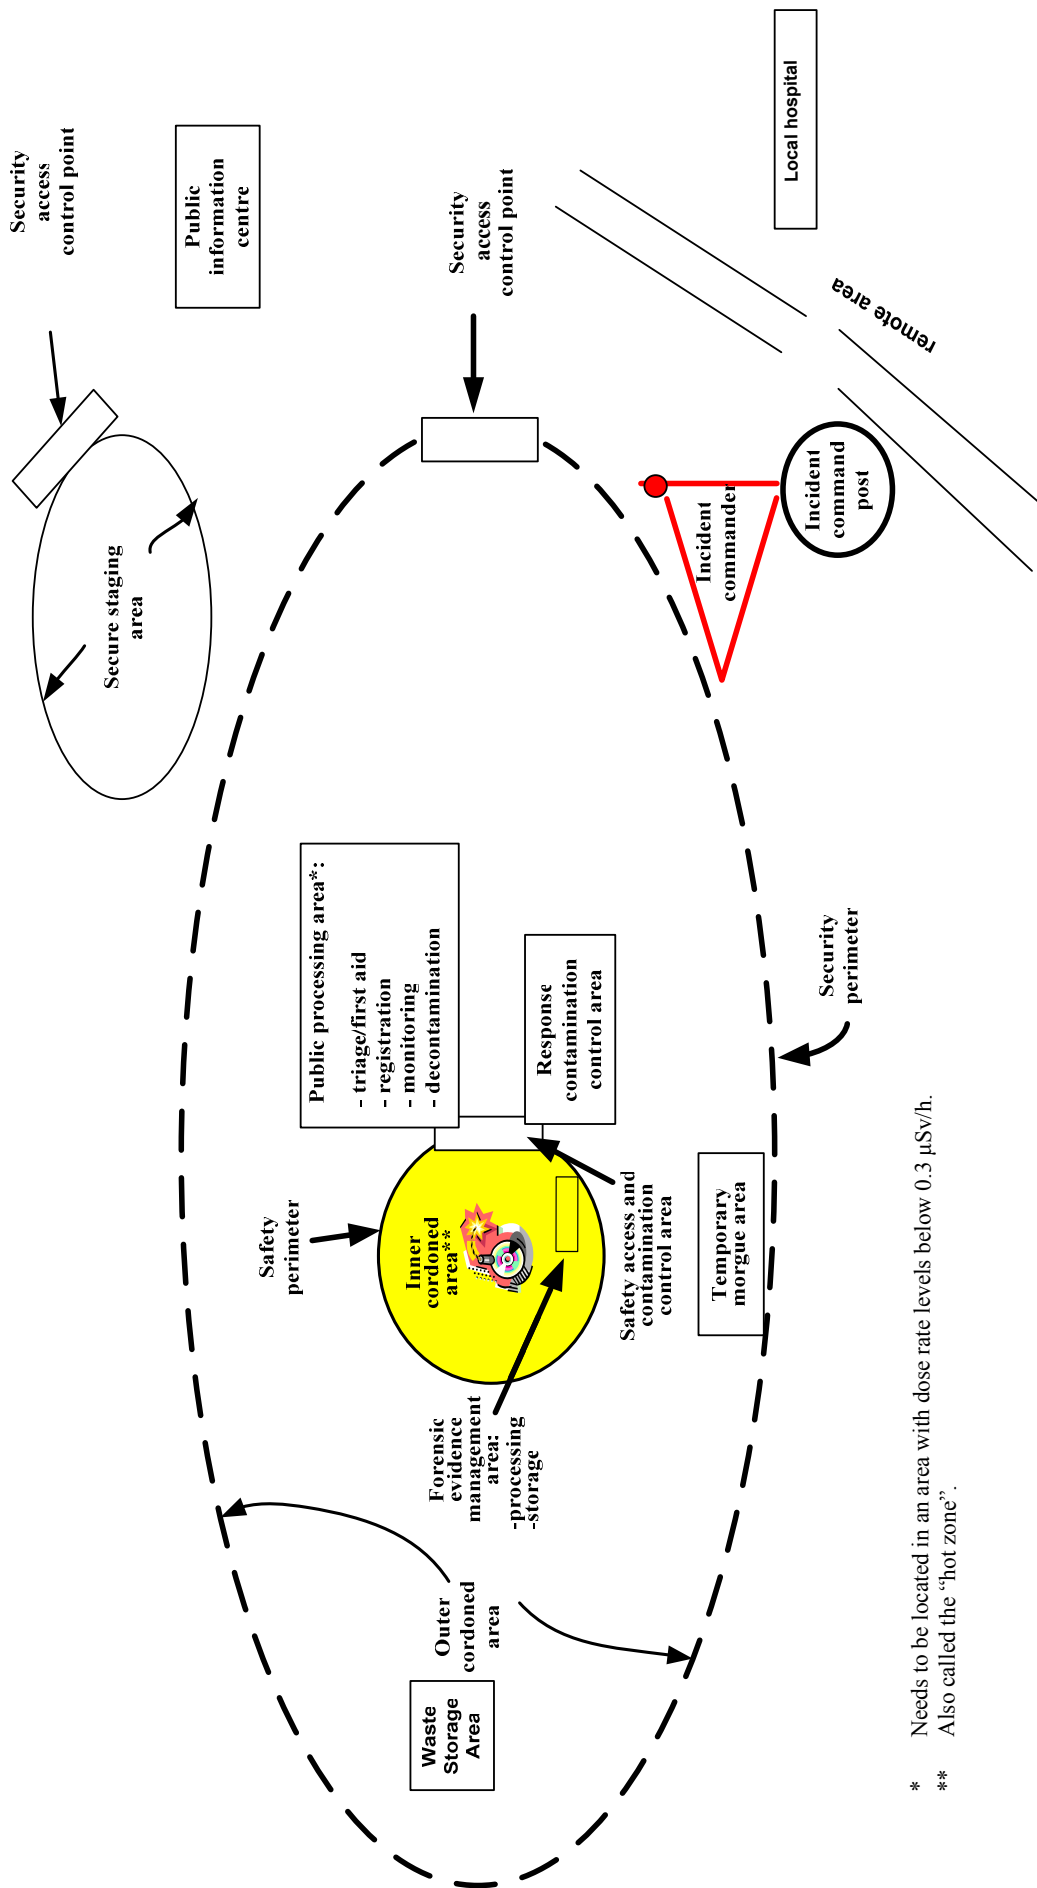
Security access control point

Public information centre

Security access control point

Local hospital

remote area

Secure staging area

Incident commander

Incident command post

Public processing area*:
- triage/first aid
- registration
- monitoring
- decontamination

Response contamination control area

Security perimeter

Safety perimeter

Inner cordoned area**

Safety access and contamination control area

Temporary morgue area

Forensic evidence management area:
-processing
-storage

Outer cordoned area

Waste Storage Area

* Needs to be located in an area with dose rate levels below 0.3 μSv/h.
** Also called the "hot zone".